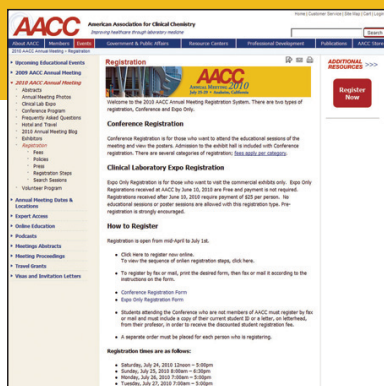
AACC American Association for Clinical Chemistry Improving healthcare through laboratory medicine

Home | Customer Service | Site Map | Cart | Login

Search

About AACC | Members | Events | Government & Public Affairs | Resource Centers | Professional Development | Publications | AACC Store

2010 AACC Annual Meeting > Registration

Upcoming Educational Events
2009 AACC Annual Meeting
2010 AACC Annual Meeting
Abstracts
Annual Meeting Photos
Clinical Lab Expo
Conference Program
Frequently Asked Questions
Hotel and Travel
2010 Annual Meeting Blog
Exhibitors
Registration
Fees
Policies
Press
Registration Steps
Search Sessions
Volunteer Program
Annual Meeting Dates & Locations
Expert Access
Online Education
Podcasts
Meetings Abstracts
Meeting Proceedings
Travel Grants
Visas and Invitation Letters

Registration

AACC Annual Meeting July 25-29 • Anaheim, California

ADDITIONAL RESOURCES >>>

Register Now

Welcome to the 2010 AACC Annual Meeting Registration System. There are two types of registration, Conference and Expo Only.

Conference Registration

Conference Registration is for those who want to attend the educational sessions of the meeting and view the posters. Admission to the exhibit hall is included with Conference registration. There are several categories of registration: fees apply per category.

Clinical Laboratory Expo Registration

Expo Only Registration is for those who want to visit the commercial exhibits only. Expo Only Registrations received at AACC by June 10, 2010 are free and payment is not required. Registrations received after June 10, 2010 require payment of $25 per person. No educational sessions or poster sessions are allowed with this registration type. Pre-registration is strongly encouraged.

How to Register

Registration is open from mid-April to July 1st.

• Click Here to register now online. To view the sequence of online registration steps, click here.

• To register by fax or mail, print the desired form, then fax or mail it according to the instructions on the form.

• Conference Registration Form
• Expo Only Registration Form

• Students attending the Conference who are not members of AACC must register by fax or mail and must include a copy of their current student ID or a letter, on letterhead, from their professor, in order to receive the discounted student registration fee.

• A separate order must be placed for each person who is registering.

Registration times are as follows:

• Saturday, July 24, 2010 12noon – 5:00pm
• Sunday, July 25, 2010 8:00am – 6:30pm
• Monday, July 26, 2010 7:00am – 5:00pm
• Tuesday, July 27, 2010 7:00am – 5:00pm